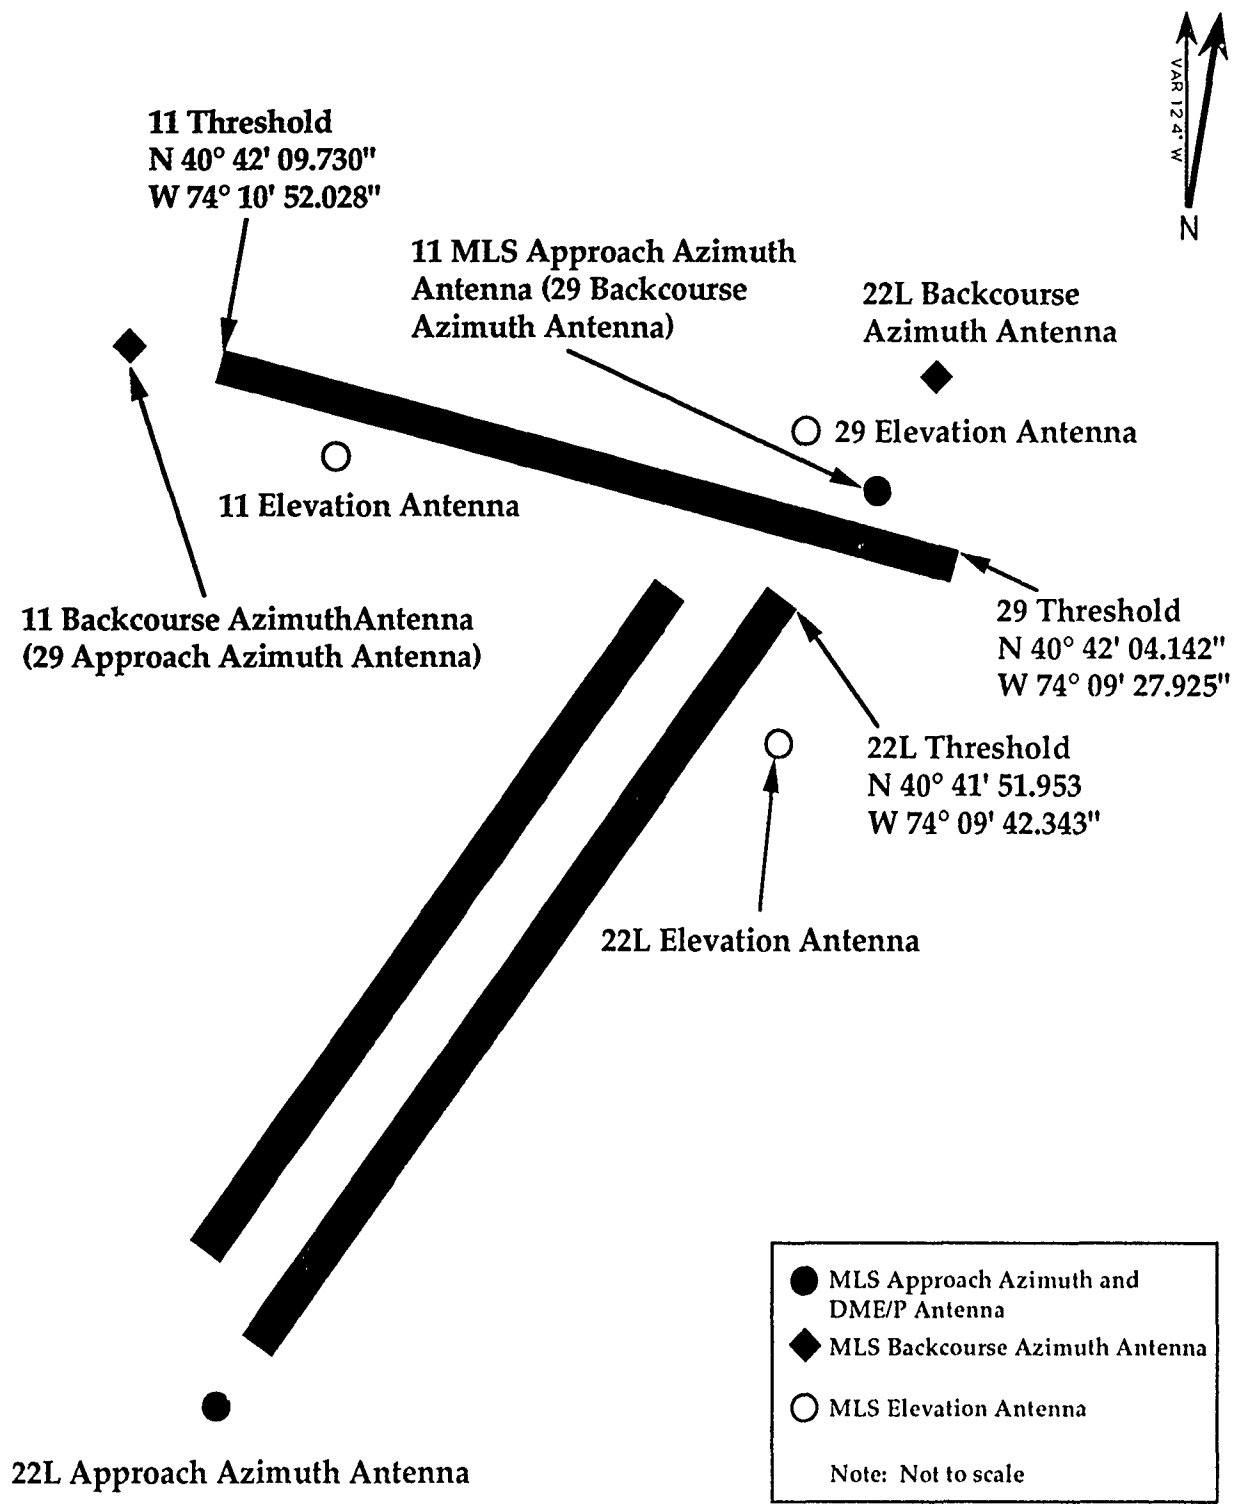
VAR 12.4° W

N

11 Threshold
N 40° 42' 09.730"
W 74° 10' 52.028"

11 MLS Approach Azimuth Antenna (29 Backcourse Azimuth Antenna)

22L Backcourse Azimuth Antenna

29 Elevation Antenna

11 Elevation Antenna

11 Backcourse AzimuthAntenna (29 Approach Azimuth Antenna)

29 Threshold
N 40° 42' 04.142"
W 74° 09' 27.925"

22L Threshold
N 40° 41' 51.953
W 74° 09' 42.343"

22L Elevation Antenna

22L Approach Azimuth Antenna

MLS Approach Azimuth and DME/P Antenna

MLS Backcourse Azimuth Antenna

MLS Elevation Antenna

Note: Not to scale